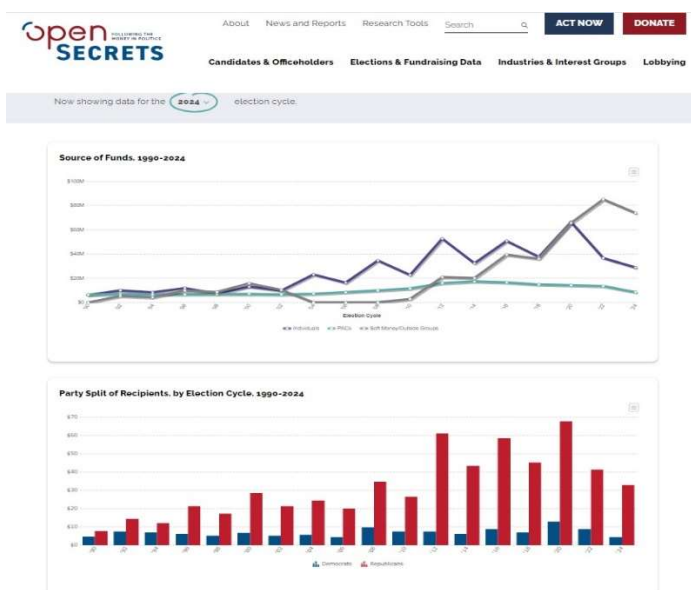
Open SECRETS FOLLOWING THE MONEY IN POLITICS

About News and Reports Research Tools Search ACT NOW DONATE

Candidates & Officeholders Elections & Fundraising Data Industries & Interest Groups Lobbying

Now showing data for the 2024 election cycle.

Source of Funds, 1990-2024

$100M
$80M
$60M
$40M
$20M
$0

90 92 94 96 98 00 02 04 06 08 10 12 14 16 18 20 22 24

Election Cycle

Individuals PACs Soft Money/Outside Groups

Party Split of Recipients, by Election Cycle, 1990-2024

$70
$60
$50
$40
$30
$20
$10
$0

90 92 94 96 98 00 02 04 06 08 10 12 14 16 18 20 22 24

Democrats Republicans